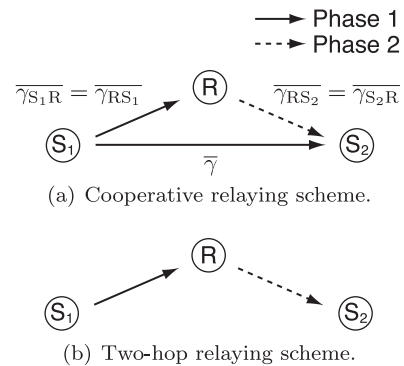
Phase 1
Phase 2

$\overline{\gamma_{S_1R}} = \overline{\gamma_{RS_1}}$

R

$\overline{\gamma_{RS_2}} = \overline{\gamma_{S_2R}}$

$S_1$

$\overline{\gamma}$

$S_2$

(a) Cooperative relaying scheme.

R

$S_1$

$S_2$

(b) Two-hop relaying scheme.